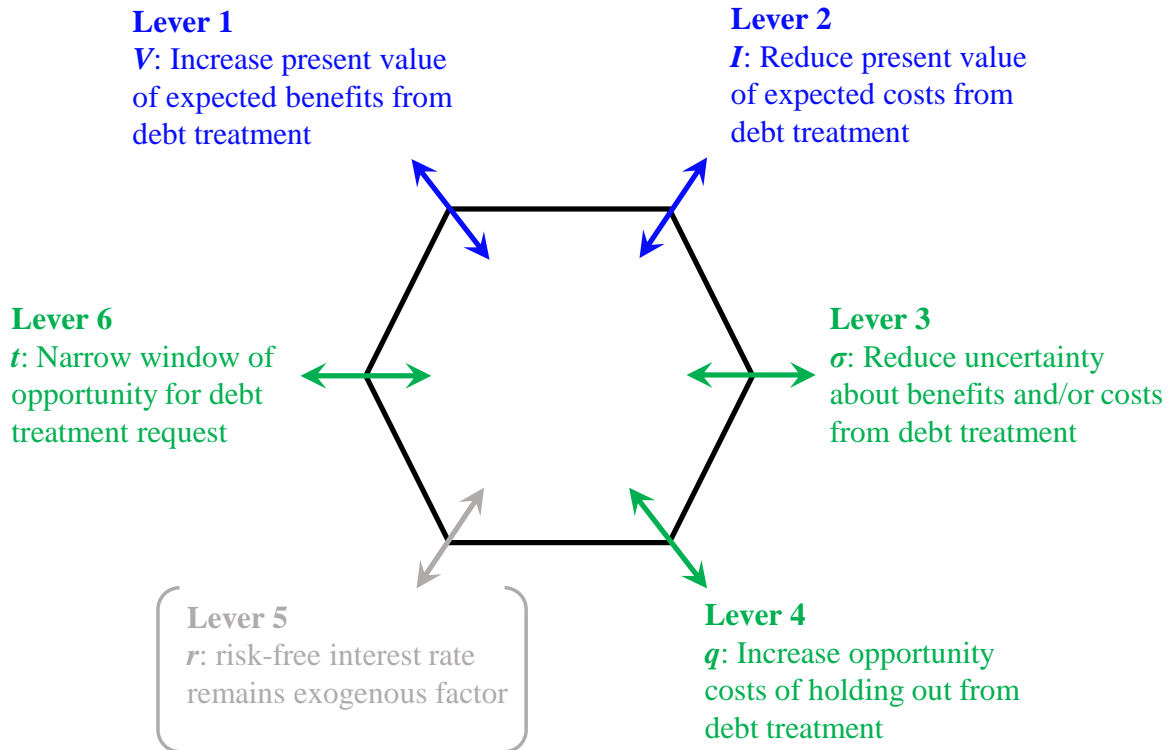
Lever 1
$V$: Increase present value of expected benefits from debt treatment

Lever 2
$I$: Reduce present value of expected costs from debt treatment

Lever 6
$t$: Narrow window of opportunity for debt treatment request

Lever 3
$\sigma$: Reduce uncertainty about benefits and/or costs from debt treatment

Lever 5
$r$: risk-free interest rate remains exogenous factor

Lever 4
$q$: Increase opportunity costs of holding out from debt treatment